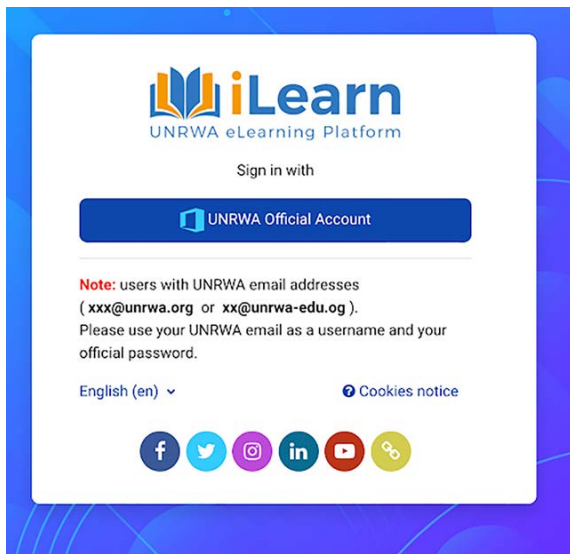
iLearn
UNRWA eLearning Platform

Sign in with

UNRWA Official Account

Note: users with UNRWA email addresses ( xxx@unrwa.org or xx@unrwa-edu.og ). Please use your UNRWA email as a username and your official password.

English (en)

Cookies notice